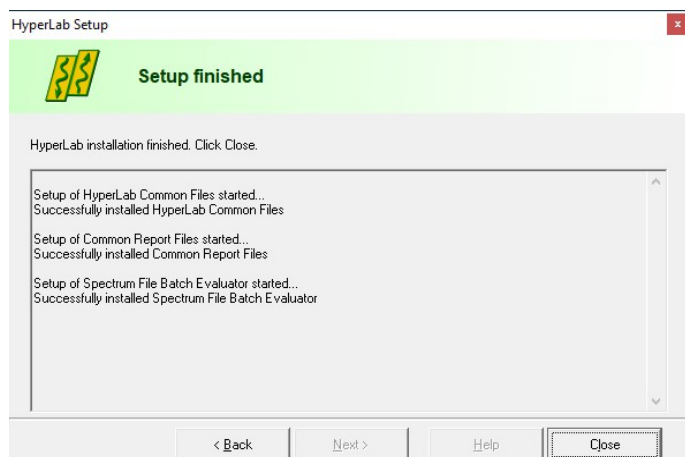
HyperLab Setup

Setup finished

HyperLab installation finished. Click Close.

Setup of HyperLab Common Files started...
Successfully installed HyperLab Common Files

Setup of Common Report Files started...
Successfully installed Common Report Files

Setup of Spectrum File Batch Evaluator started...
Successfully installed Spectrum File Batch Evaluator

< Back
Next >
Help
Close